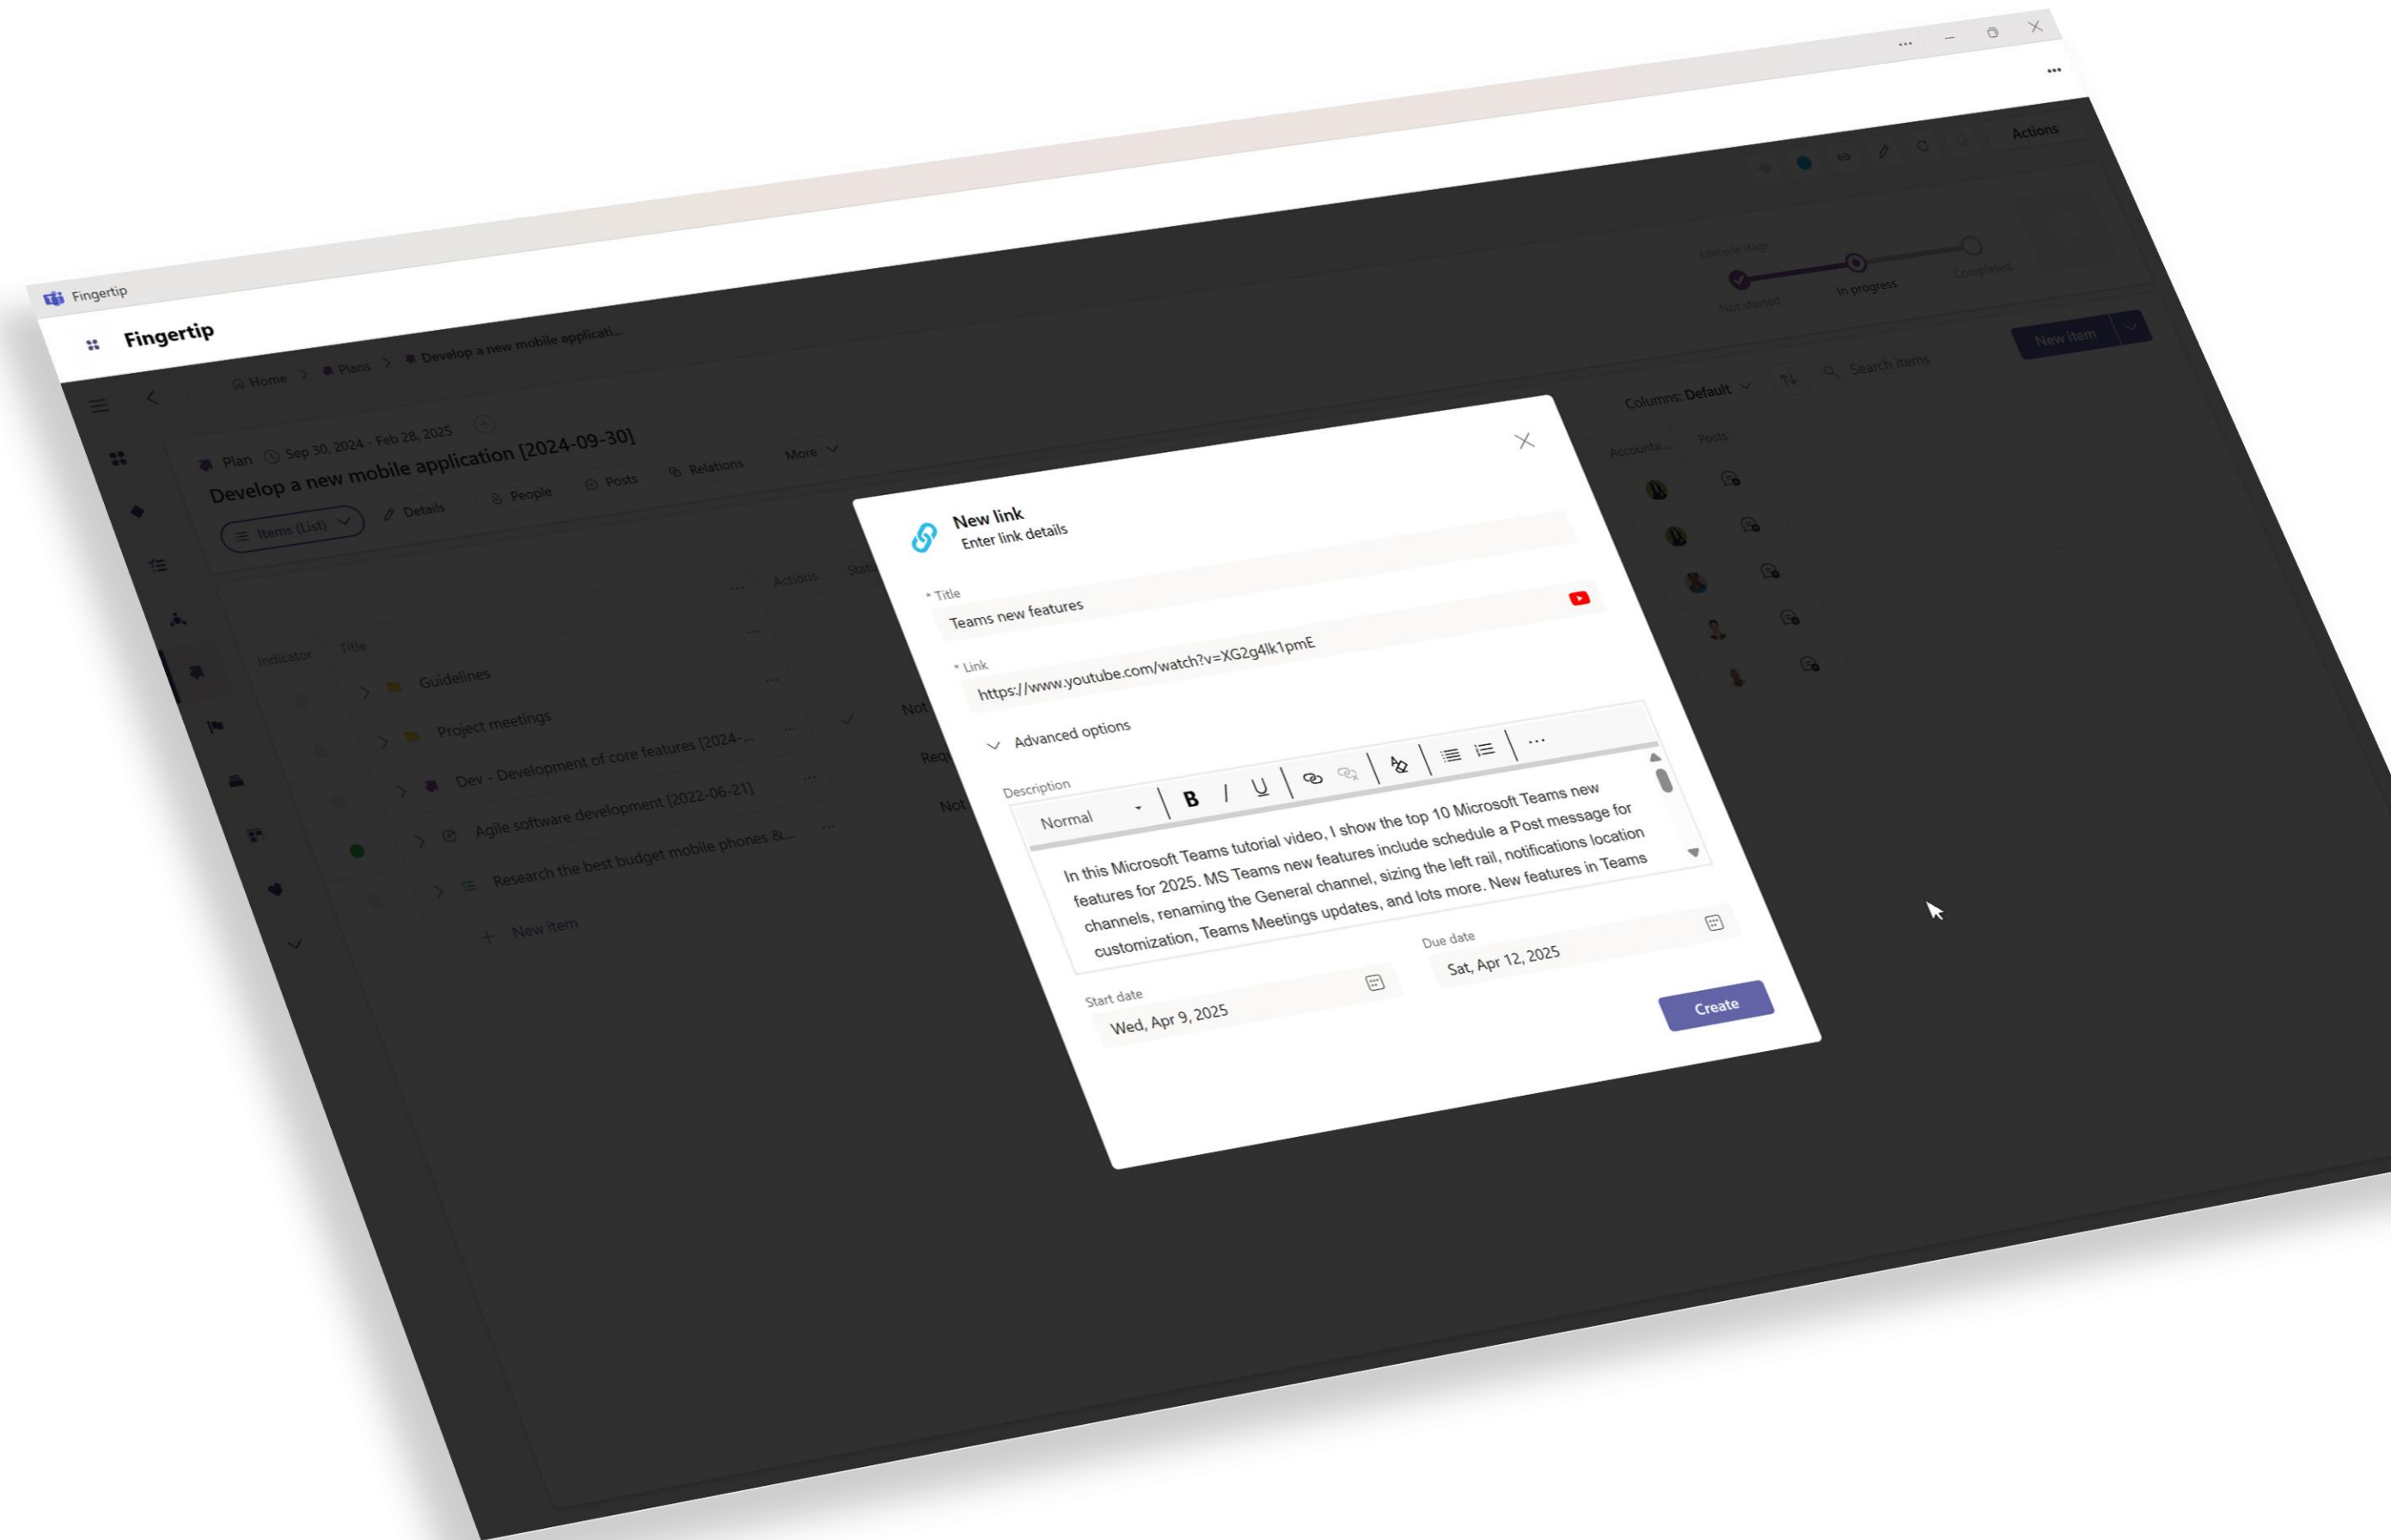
Fingertip

Fingertip

Home > Plans > Develop a new mobile applicati...

Plan Sep 30, 2024 - Feb 28, 2025

Develop a new mobile application [2024-09-30]

Items (List) Details People Posts Relations More

Actions

Lifecycle stage

Not started In progress Completed

New item

Columns: Default Search items

Indicator Title

Guidelines

Project meetings

Dev - Development of core features [2024-...

Agile software development [2022-06-21]

Research the best budget mobile phones &...

New item

Not

Req

Not

Accounts Posts

New link
Enter link details

* Title
Teams new features

* Link
https://www.youtube.com/watch?v=XG2g4lk1pmE

Advanced options

Description

Normal

B I U

In this Microsoft Teams tutorial video, I show the top 10 Microsoft Teams new features for 2025. MS Teams new features include schedule a Post message for channels, renaming the General channel, sizing the left rail, notifications location customization, Teams Meetings updates, and lots more. New features in Teams

Start date
Wed, Apr 9, 2025

Due date
Sat, Apr 12, 2025

Create